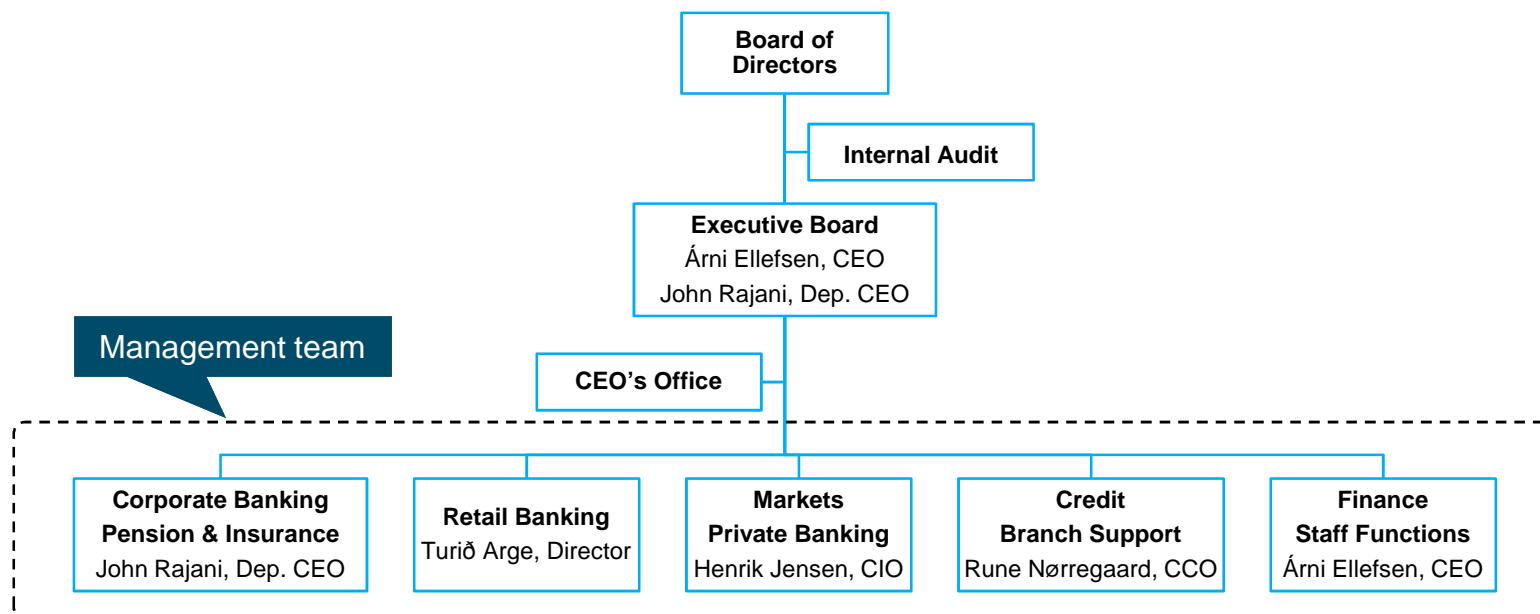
Board of Directors

Internal Audit

Executive Board
Árni Ellefsen, CEO
John Rajani, Dep. CEO

Management team

CEO's Office

Corporate Banking
Pension & Insurance
John Rajani, Dep. CEO

Retail Banking
Turið Arge, Director

Markets
Private Banking
Henrik Jensen, CIO

Credit
Branch Support
Rune Nørregaard, CCO

Finance
Staff Functions
Árni Ellefsen, CEO